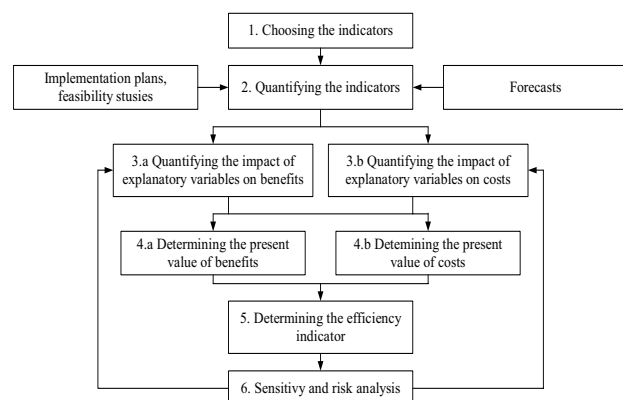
1. Choosing the indicators

Implementation plans, feasibility stusies

2. Quantifying the indicators

Forecasts

3.a Quantifying the impact of explanatory variables on benefits

3.b Quantifying the impact of explanatory variables on costs

4.a Determining the present value of benefits

4.b Detemining the present value of costs

5. Determining the efficiency indicator

6. Sensitivy and risk analysis